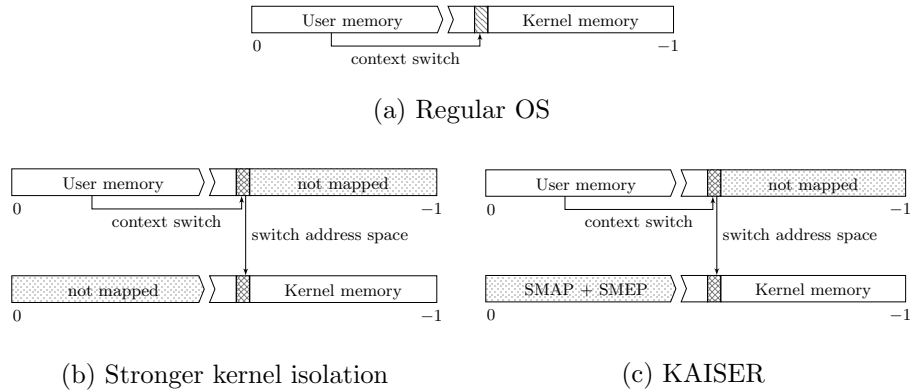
User memory

Kernel memory

0

context switch

−1

(a) Regular OS

User memory

not mapped

0

context switch

−1

switch address space

not mapped

Kernel memory

0

−1

(b) Stronger kernel isolation

User memory

not mapped

0

context switch

−1

switch address space

SMAP + SMEP

Kernel memory

0

−1

(c) KAISER